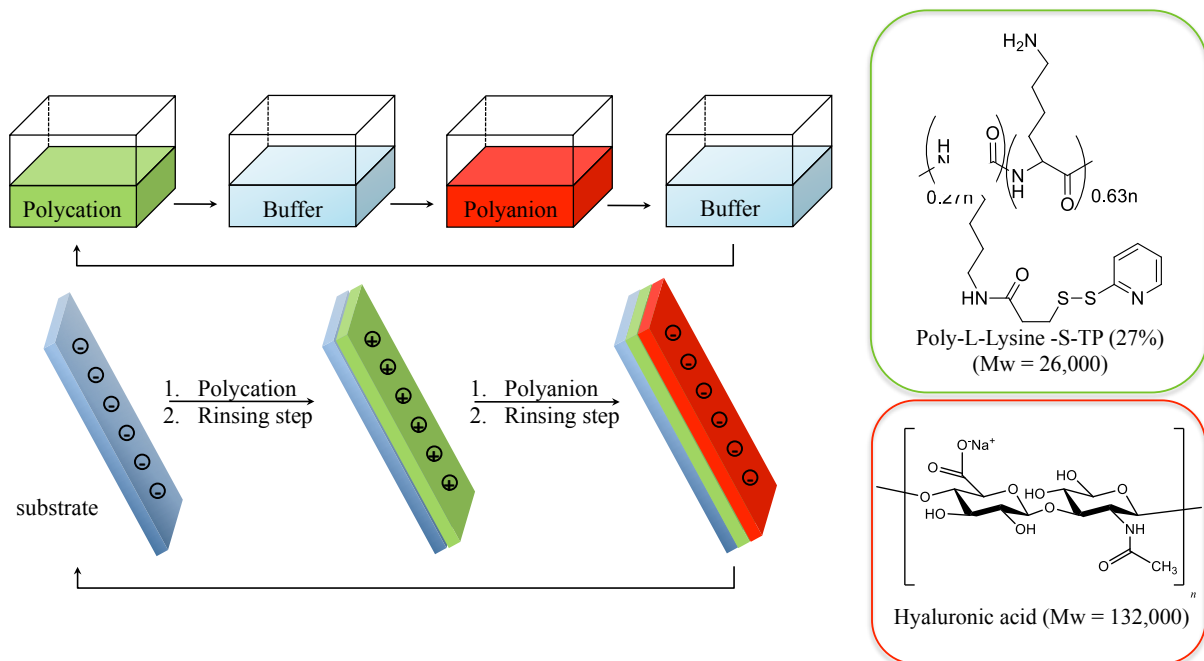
Polycation

Buffer

Polyanion

Buffer

substrate

1. Polycation
2. Rinsing step

1. Polyanion
2. Rinsing step

$H_2N$

O

N

H

N

O

0.27n

0.63n

O

HN

S–S

N

Poly-L-Lysine -S-TP (27%)
(Mw = 26,000)

$O^-Na^+$

O

O

HO

HO

O

O

HO

O

HO

OH

OH

NH

O

$CH_3$

n

Hyaluronic acid (Mw = 132,000)